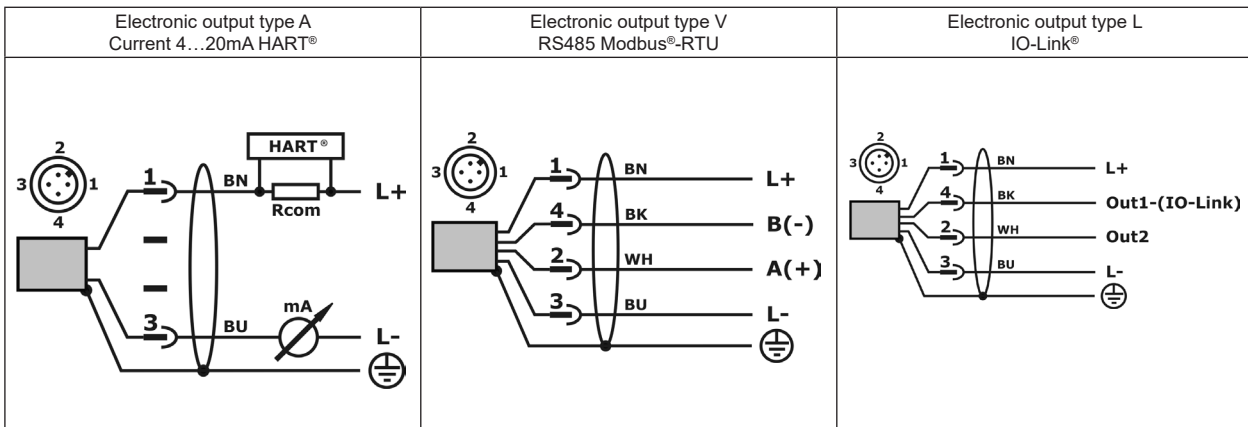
| Electronic output type A Current 4…20mA HART® | Electronic output type V RS485 Modbus®-RTU | Electronic output type L IO-Link® |
|---|---|---|
| 2 3 1 4 1 BN HART® Rcom L+ 3 BU mA L- | 2 3 1 4 1 BN L+ 4 BK B(-) 2 WH A(+) 3 BU L- | 2 3 1 4 1 BN L+ 4 BK Out1-(IO-Link) 2 WH Out2 3 BU L- |